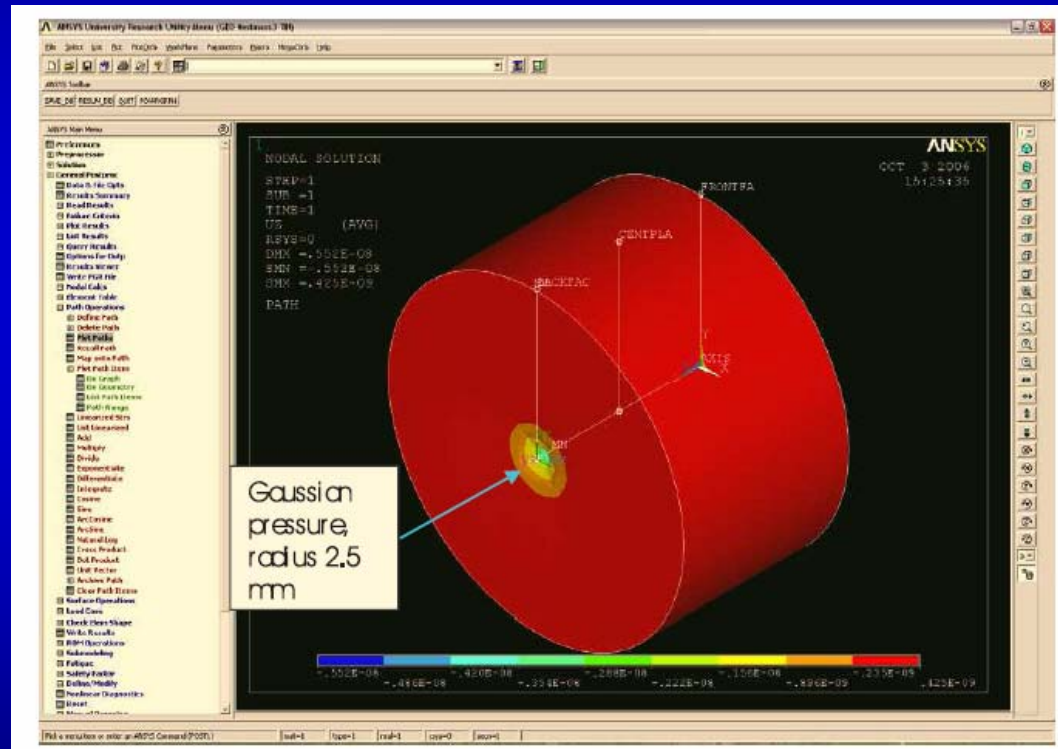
ANSYS University Research Utility Menu (GEO Hedimous3 TIH)

File Select List Plot PlotCtrls WorkPlane Parameters Macro MenuCtrls Help

ANSYS Toolbar

SAVE_DB RESUM_DB QUIT POWRGRPH

ANSYS Main Menu

Preferences
Preprocessor
Solution
General Postproc
Data & File Opts
Results Summary
Read Results
Failure Criteria
Plot Results
List Results
Query Results
Options for Outp
Results Viewer
Write PGR File
Nodal Calcs
Element Table
Path Operations
Define Path
Delete Path
Plot Paths
Recall Path
Map onto Path
Plot Path Item
On Graph
On Geometry
List Path Items
Path Range
Linearized Strs
List Linearized
Add
Multiply
Divide
Exponentiate
Differentiate
Integrate
Cosine
Sine
ArcCosine
ArcSine
Natural Log
Cross Product
Dot Product
Unit Vector
Archive Path
Clear Path Items
Surface Operations
Load Case
Check Elem Shape
Write Results
ROM Operations
Submodeling
Fatigue
Safety Factor
Define/Modify
Nonlinear Diagnostics
Reset

1

NODAL SOLUTION

STEP=1
SUB =1
TIME=1
US (AVG)
RSYS=0
DMX =.552E-08
SMN =-.552E-08
SMX =.425E-09

PATH

ANSYS

OCT 3 2006
15:25:35

FRONTFA

CENTPLA

BACKFAC

MN

Y
AXIS
X

Gaussian pressure, radius 2.5 mm

-.552E-08 -.486E-08 -.420E-08 -.354E-08 -.288E-08 -.222E-08 -.156E-08 -.896E-09 -.235E-09 .425E-09

Pick a menu item or enter an ANSYS Command (POST1)

mat=1 type=1 real=1 csys=0 secn=1